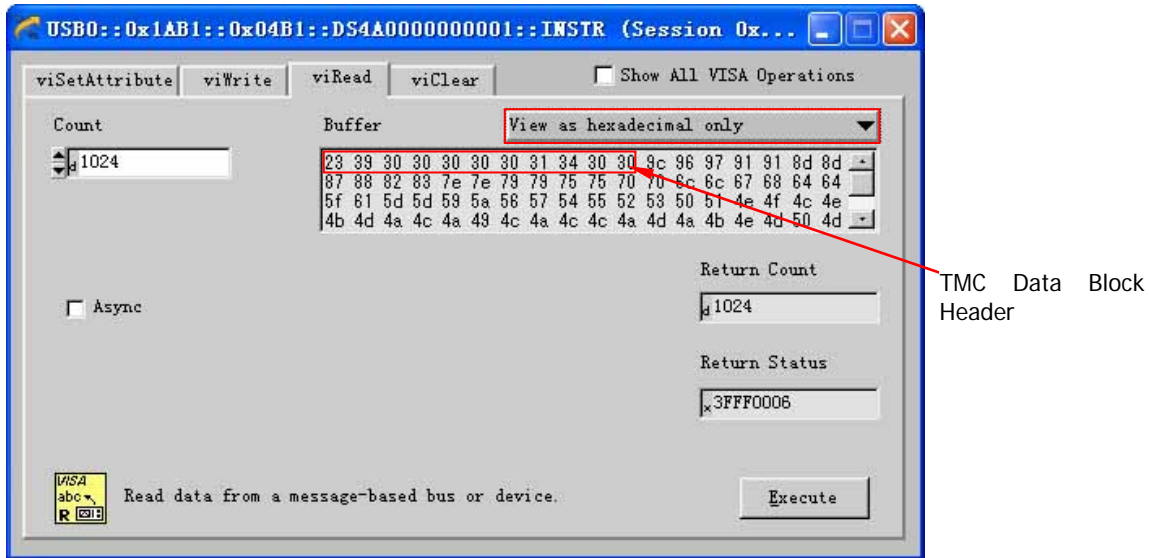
USB0::0x1AB1::0x04B1::DS4A0000000001::INSTR (Session 0x...

viSetAttribute viWrite viRead viClear

Show All VISA Operations

Count

d 1024

Buffer

View as hexadecimal only

23 39 30 30 30 30 30 31 34 30 30 9c 96 97 91 91 8d 8d
87 88 82 83 7e 7e 79 79 75 75 70 70 6c 6c 67 68 64 64
5f 61 5d 5d 59 5a 56 57 54 55 52 53 50 51 4e 4f 4c 4e
4b 4d 4a 4c 4a 49 4c 4a 4c 4c 4a 4d 4a 4b 4e 4d 50 4d

Return Count

d 1024

TMC Data Block Header

Async

Return Status

x 3FFF0006

VISA abc R

Read data from a message-based bus or device.

Execute